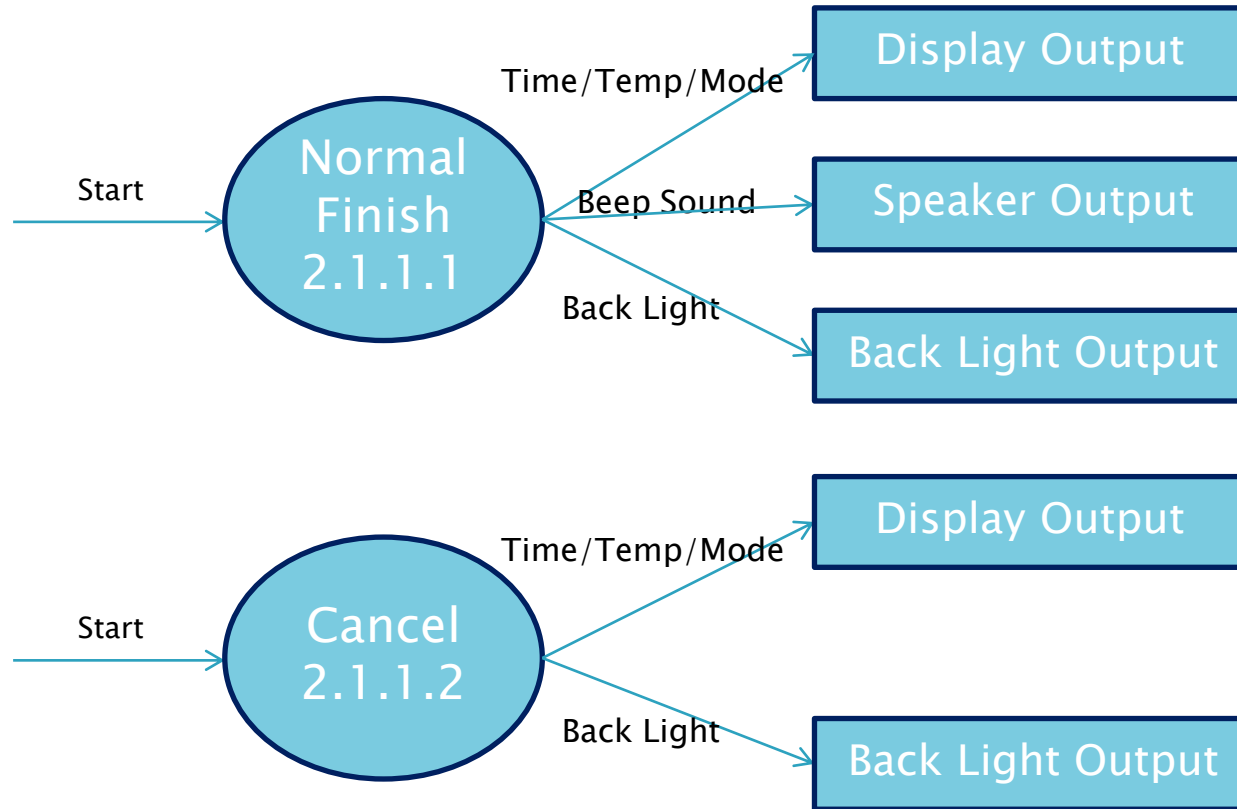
Start

Normal Finish 2.1.1.1

Time/Temp/Mode

Display Output

Beep Sound

Speaker Output

Back Light

Back Light Output

Start

Cancel 2.1.1.2

Time/Temp/Mode

Display Output

Back Light

Back Light Output